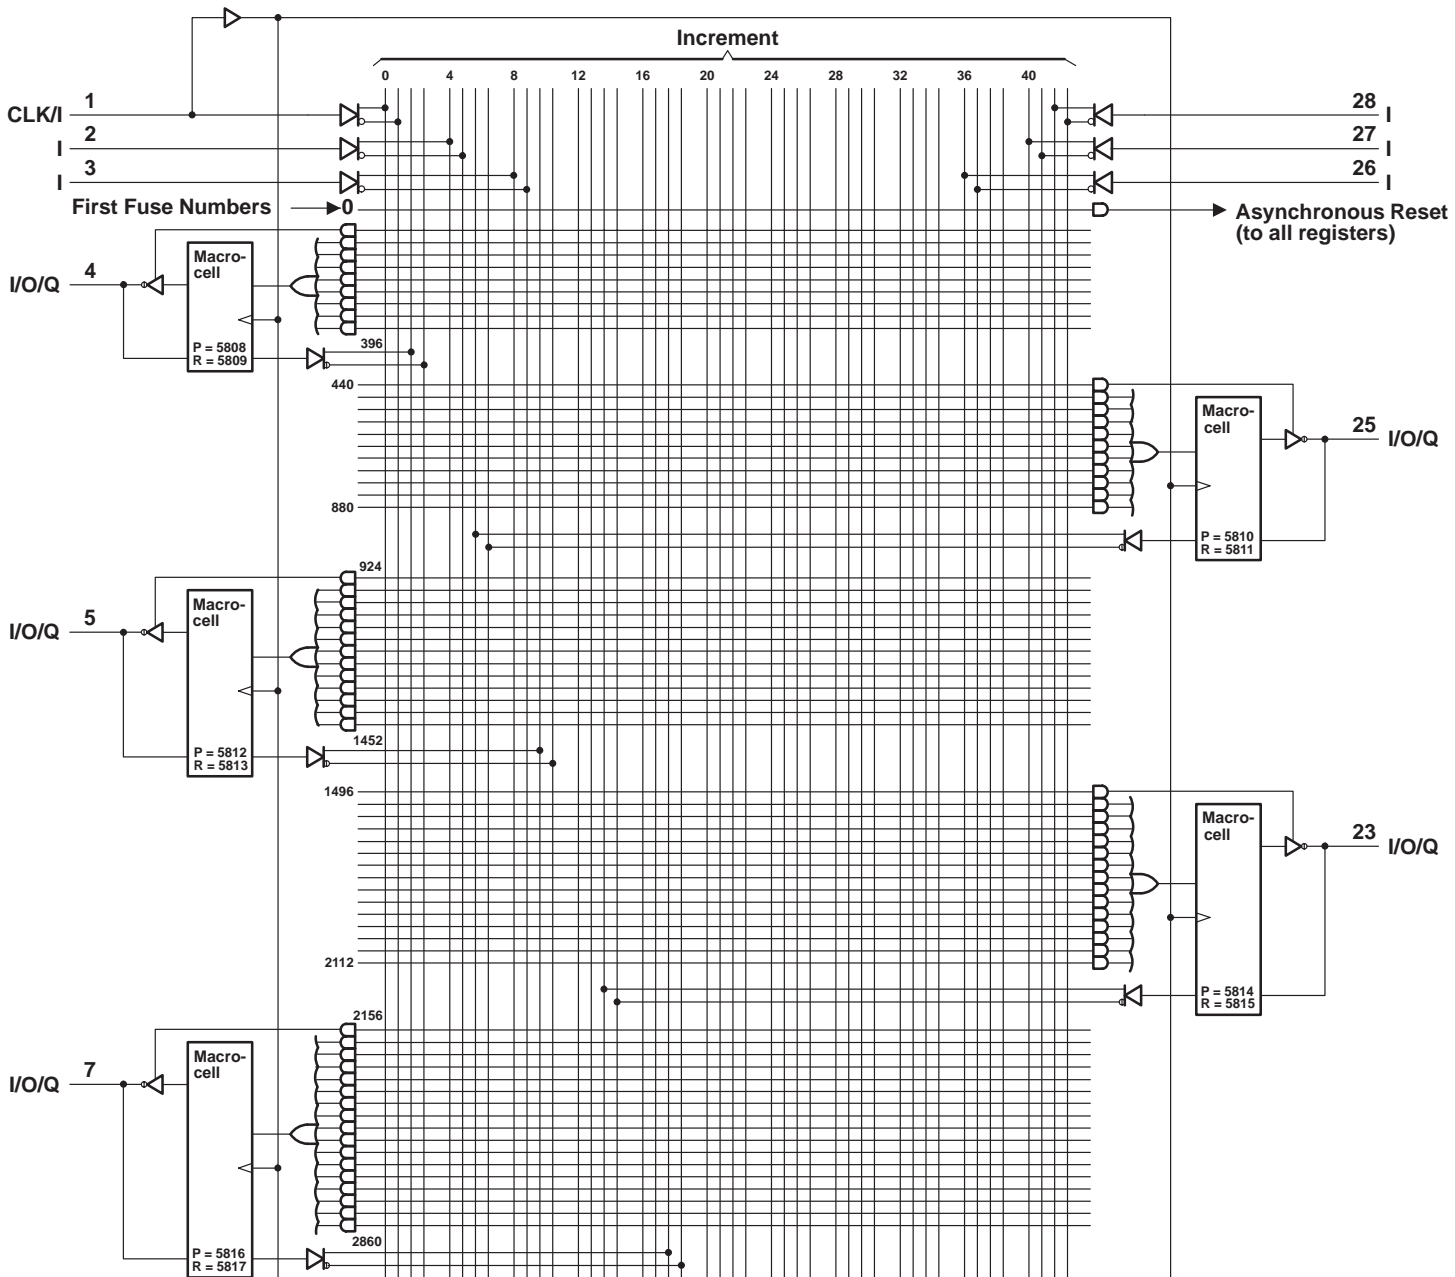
Increment

0 4 8 12 16 20 24 28 32 36 40

CLK/I 1

I 2

I 3

28 I

27 I

26 I

First Fuse Numbers 0

Asynchronous Reset (to all registers)

I/O/Q 4

Macrocell

P = 5808
R = 5809

396

440

880

Macrocell

P = 5810
R = 5811

25 I/O/Q

924

I/O/Q 5

Macrocell

P = 5812
R = 5813

1452

1496

Macrocell

P = 5814
R = 5815

23 I/O/Q

2112

2156

I/O/Q 7

Macrocell

P = 5816
R = 5817

2860